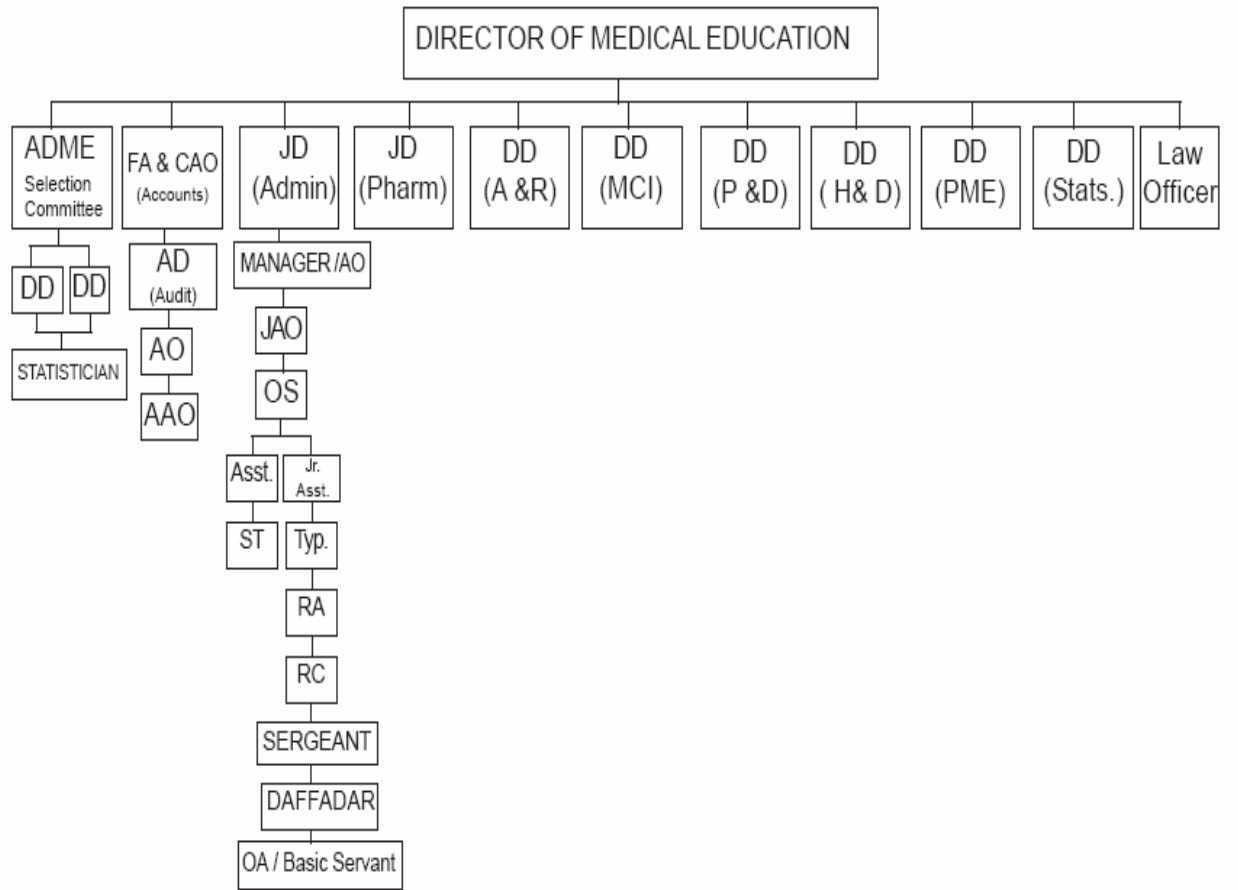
DIRECTOR OF MEDICAL EDUCATION

ADME Selection Committee

DD

DD

STATISTICIAN

FA & CAO (Accounts)

AD (Audit)

AO

AAO

JD (Admin)

MANAGER /AO

JAO

OS

Asst.

ST

Jr. Asst.

Typ.

RA

RC

SERGEANT

DAFFADAR

OA / Basic Servant

JD (Pharm)

DD (A &R)

DD (MCI)

DD (P &D)

DD ( H& D)

DD (PME)

DD (Stats.)

Law Officer